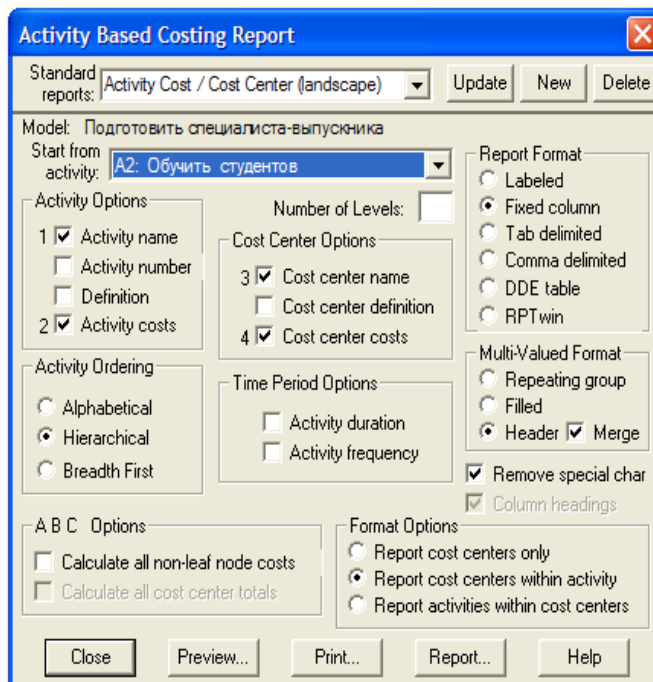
Activity Based Costing Report

Standard reports: Activity Cost / Cost Center (landscape)
Update
New
Delete

Model: Подготовить специалиста-выпускника

Start from activity: A2: Обучить студентов

Activity Options
1 Activity name
Activity number
Definition
2 Activity costs

Number of Levels:

Cost Center Options
3 Cost center name
Cost center definition
4 Cost center costs

Report Format
Labeled
Fixed column
Tab delimited
Comma delimited
DDE table
RPTwin

Activity Ordering
Alphabetical
Hierarchical
Breadth First

Time Period Options
Activity duration
Activity frequency

Multi-Valued Format
Repeating group
Filled
Header
Merge

Remove special char
Column headings

A B C Options
Calculate all non-leaf node costs
Calculate all cost center totals

Format Options
Report cost centers only
Report cost centers within activity
Report activities within cost centers

Close
Preview...
Print...
Report...
Help